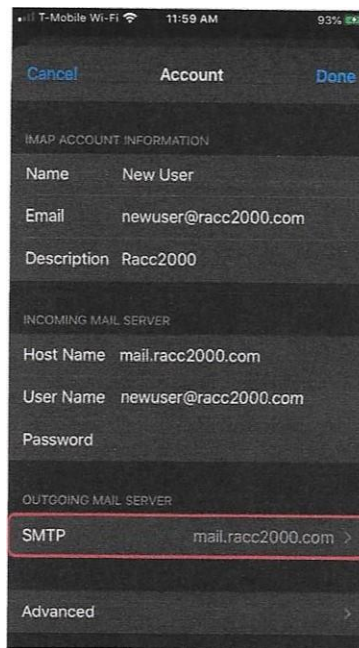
T-Mobile Wi-Fi 11:59 AM 93%

Cancel Account Done

IMAP ACCOUNT INFORMATION

Name New User

Email newuser@racc2000.com

Description Racc2000

INCOMING MAIL SERVER

Host Name mail.racc2000.com

User Name newuser@racc2000.com

Password

OUTGOING MAIL SERVER

SMTP mail.racc2000.com >

Advanced >